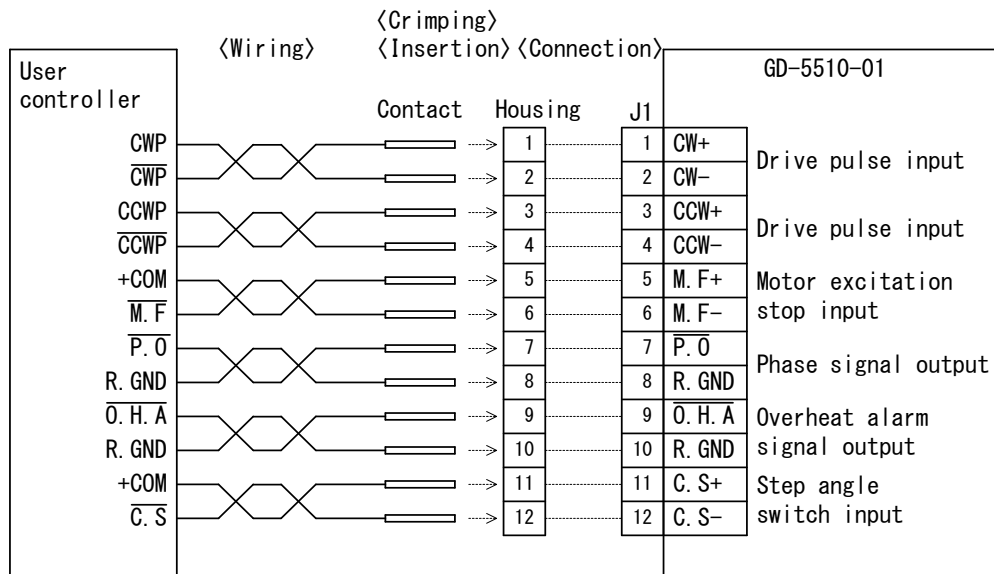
⟨Crimping⟩
⟨Wiring⟩ ⟨Insertion⟩ ⟨Connection⟩

User controller

GD-5510-01

Contact Housing J1

CWP
$\overline{CWP}$
CCWP
$\overline{CCWP}$
+COM
$\overline{M.F}$
$\overline{P.O}$
R.GND
$\overline{O.H.A}$
R.GND
+COM
$\overline{C.S}$

1
2
3
4
5
6
7
8
9
10
11
12

| J1 | |
|---|---|
| 1 | CW+ |
| 2 | CW− |
| 3 | CCW+ |
| 4 | CCW− |
| 5 | M.F+ |
| 6 | M.F− |
| 7 | $\overline{P.O}$ |
| 8 | R.GND |
| 9 | $\overline{O.H.A}$ |
| 10 | R.GND |
| 11 | C.S+ |
| 12 | C.S− |

Drive pulse input
Drive pulse input
Motor excitation stop input
Phase signal output
Overheat alarm signal output
Step angle switch input